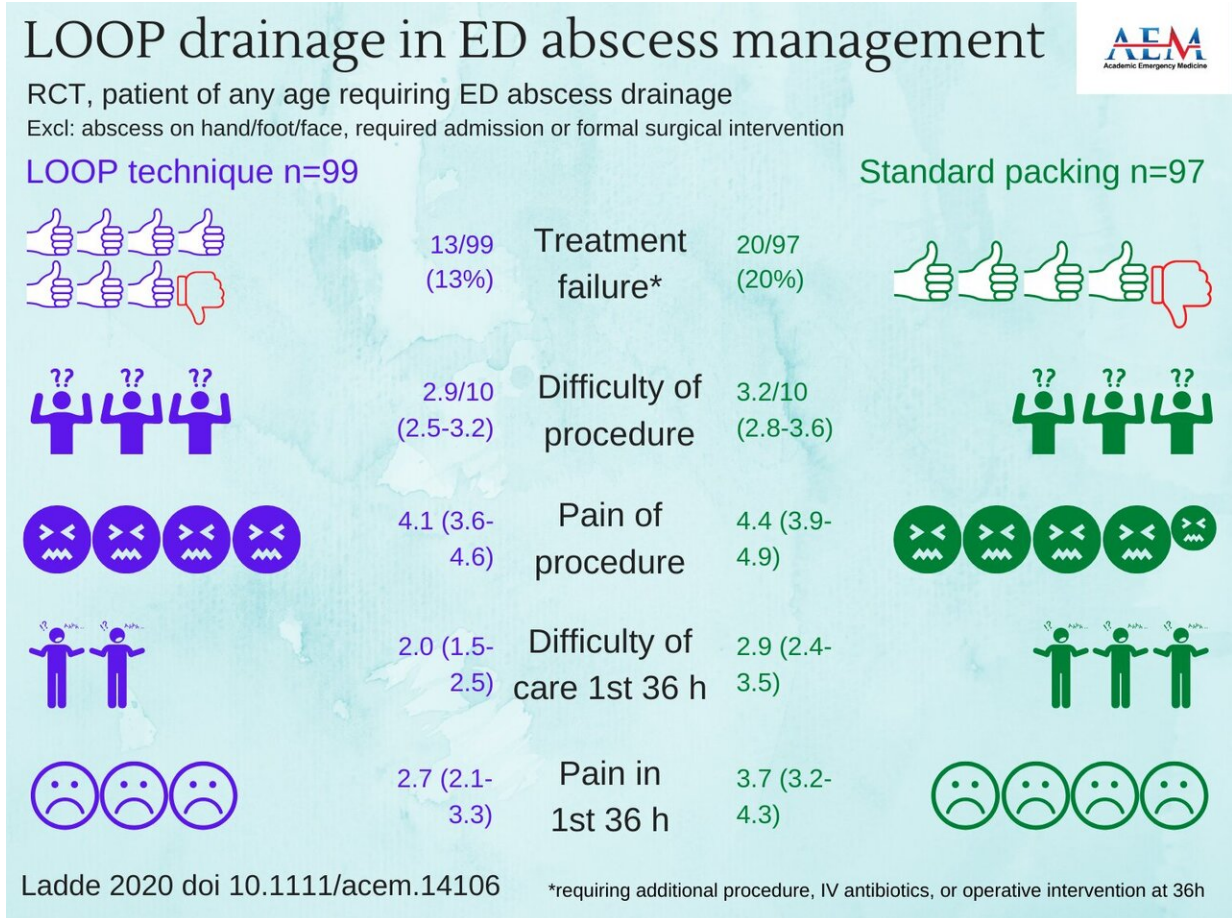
LOOP drainage in ED abscess management

AEM
Academic Emergency Medicine

RCT, patient of any age requiring ED abscess drainage
Excl: abscess on hand/foot/face, required admission or formal surgical intervention

LOOP technique n=99

Standard packing n=97

13/99 (13%)
Treatment failure*
20/97 (20%)

??
??
??
2.9/10 (2.5-3.2)
Difficulty of procedure
3.2/10 (2.8-3.6)
??
??
??

4.1 (3.6-4.6)
Pain of procedure
4.4 (3.9-4.9)

?! Aaha...
?! Aaha...
2.0 (1.5-2.5)
Difficulty of care 1st 36 h
2.9 (2.4-3.5)
?! Aaha...
?! Aaha...
?! Aaha...

2.7 (2.1-3.3)
Pain in 1st 36 h
3.7 (3.2-4.3)

Ladde 2020 doi 10.1111/acem.14106

*requiring additional procedure, IV antibiotics, or operative intervention at 36h